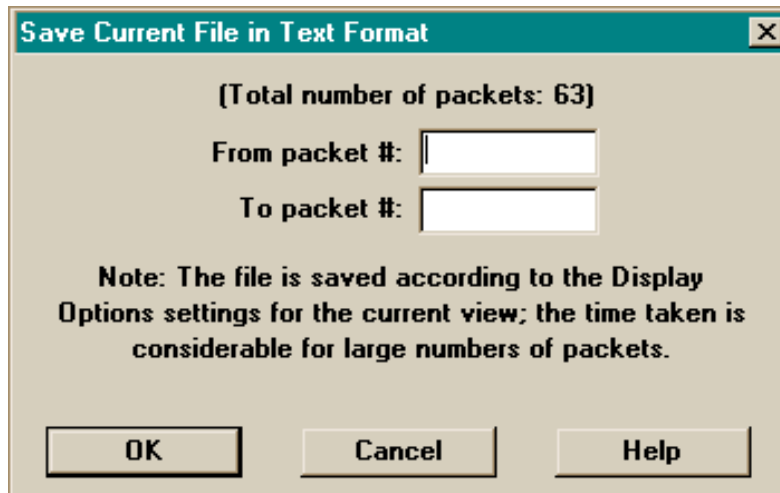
Save Current File in Text Format

X

(Total number of packets: 63)

From packet #:

To packet #:

Note: The file is saved according to the Display Options settings for the current view; the time taken is considerable for large numbers of packets.

OK

Cancel

Help